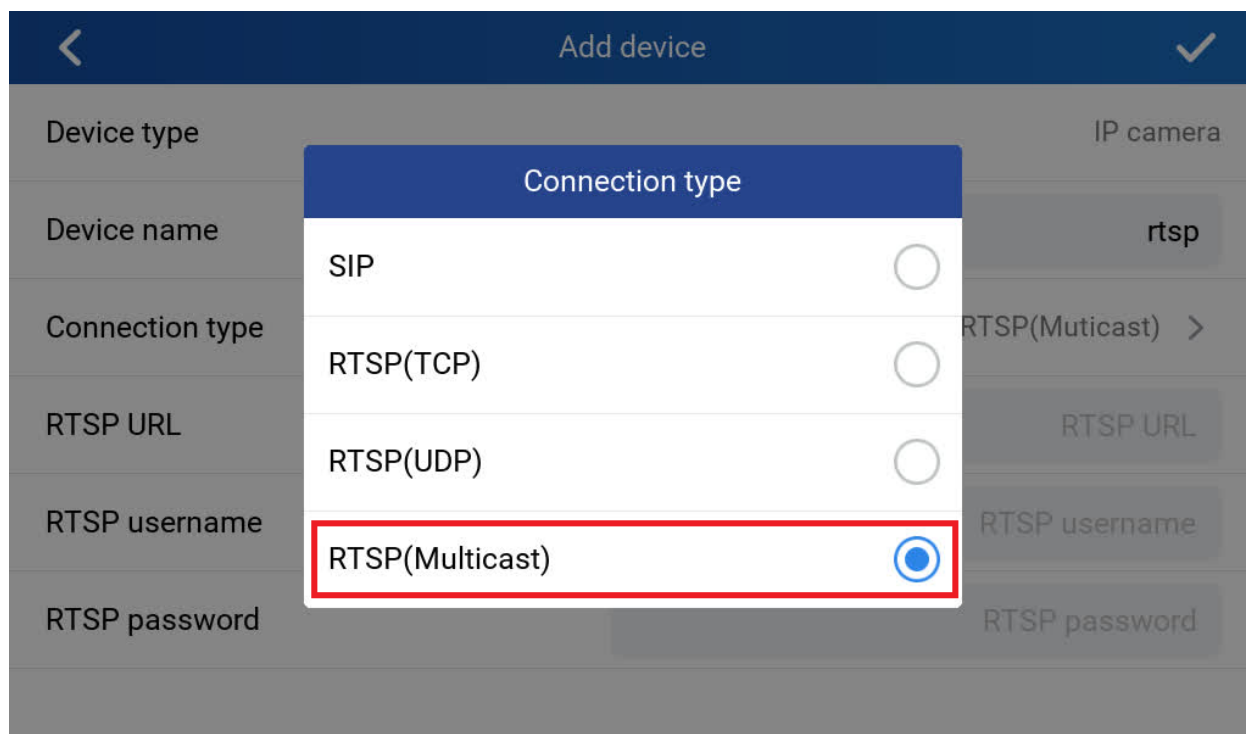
Add device

Device type IP camera

Device name rtsp

Connection type RTSP(Muticast) >

RTSP URL RTSP URL

RTSP username RTSP username

RTSP password RTSP password

Connection type

SIP

RTSP(TCP)

RTSP(UDP)

RTSP(Multicast)